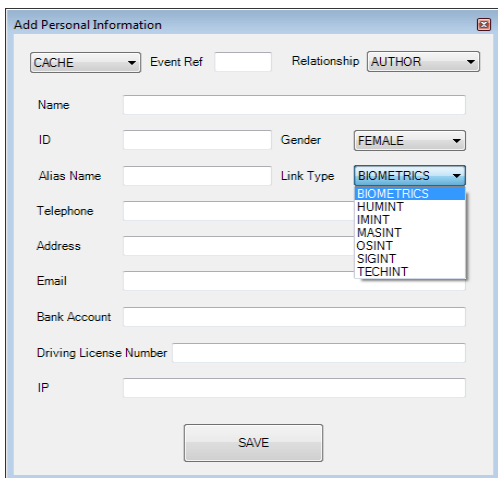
Add Personal Information

CACHE
Event Ref
Relationship
AUTHOR

Name

ID
Gender
FEMALE

Alias Name
Link Type
BIOMETRICS

BIOMETRICS
HUMINT
IMINT
MASINT
OSINT
SIGINT
TECHINT

Telephone

Address

Email

Bank Account

Driving License Number

IP

SAVE